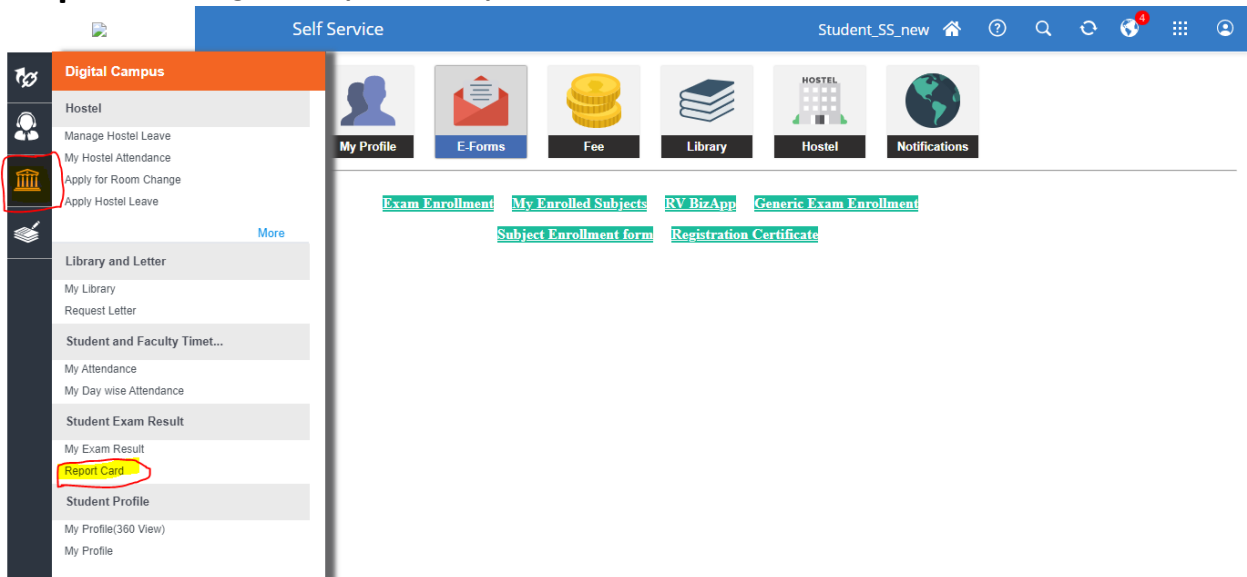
Self Service

Student_SS_new

4

Digital Campus

Hostel

Manage Hostel Leave

My Hostel Attendance

Apply for Room Change

Apply Hostel Leave

More

Library and Letter

My Library

Request Letter

Student and Faculty Timet...

My Attendance

My Day wise Attendance

Student Exam Result

My Exam Result

Report Card

Student Profile

My Profile(360 View)

My Profile

My Profile

E-Forms

Fee

Library

HOSTEL

Hostel

Notifications

Exam Enrollment My Enrolled Subjects RV BizApp Generic Exam Enrollment

Subject Enrollment form Registration Certificate